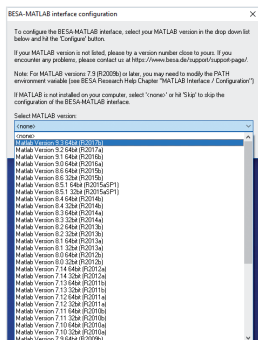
BESA-MATLAB interface configuration

To configure the BESA-MATLAB interface, select your MATLAB version in the drop down list below and hit the 'Configure' button.

If your MATLAB version is not listed, please try a version number close to yours. If you encounter any problems, please contact us at https://www.besa.de/support-page/.

Note: For MATLAB versions 7.9 (R2009b) or later, you may need to modify the PATH environment variable (see BESA Research Help Chapter "MATLAB Interface / Configuration")

If MATLAB is not installed on your computer, select '<none>' or hit 'Skip' to skip the configuration of the BESA-MATLAB interface.

Select MATLAB version:

<none>

<none>
Matlab Version 9.3 64bit (R2017b)
Matlab Version 9.2 64bit (R2017a)
Matlab Version 9.1 64bit (R2016b)
Matlab Version 9.0 64bit (R2016a)
Matlab Version 8.6 64bit (R2015b)
Matlab Version 8.6 32bit (R2015b)
Matlab Version 8.5.1 64bit (R2015aSP1)
Matlab Version 8.5.1 32bit (R2015aSP1)
Matlab Version 8.4 64bit (R2014b)
Matlab Version 8.4 32bit (R2014b)
Matlab Version 8.3 64bit (R2014a)
Matlab Version 8.3 32bit (R2014a)
Matlab Version 8.2 64bit (R2013b)
Matlab Version 8.2 32bit (R2013b)
Matlab Version 8.1 64bit (R2013a)
Matlab Version 8.1 32bit (R2013a)
Matlab Version 8.0 64bit (R2012b)
Matlab Version 8.0 32bit (R2012b)
Matlab Version 7.14 64bit (R2012a)
Matlab Version 7.14 32bit (R2012a)
Matlab Version 7.13 64bit (R2011b)
Matlab Version 7.13 32bit (R2011b)
Matlab Version 7.12 64bit (R2011a)
Matlab Version 7.12 32bit (R2011a)
Matlab Version 7.11 64bit (R2010b)
Matlab Version 7.11 32bit (R2010b)
Matlab Version 7.10 64bit (R2010a)
Matlab Version 7.10 32bit (R2010a)
Matlab Version 7.9 64bit (R2009b)